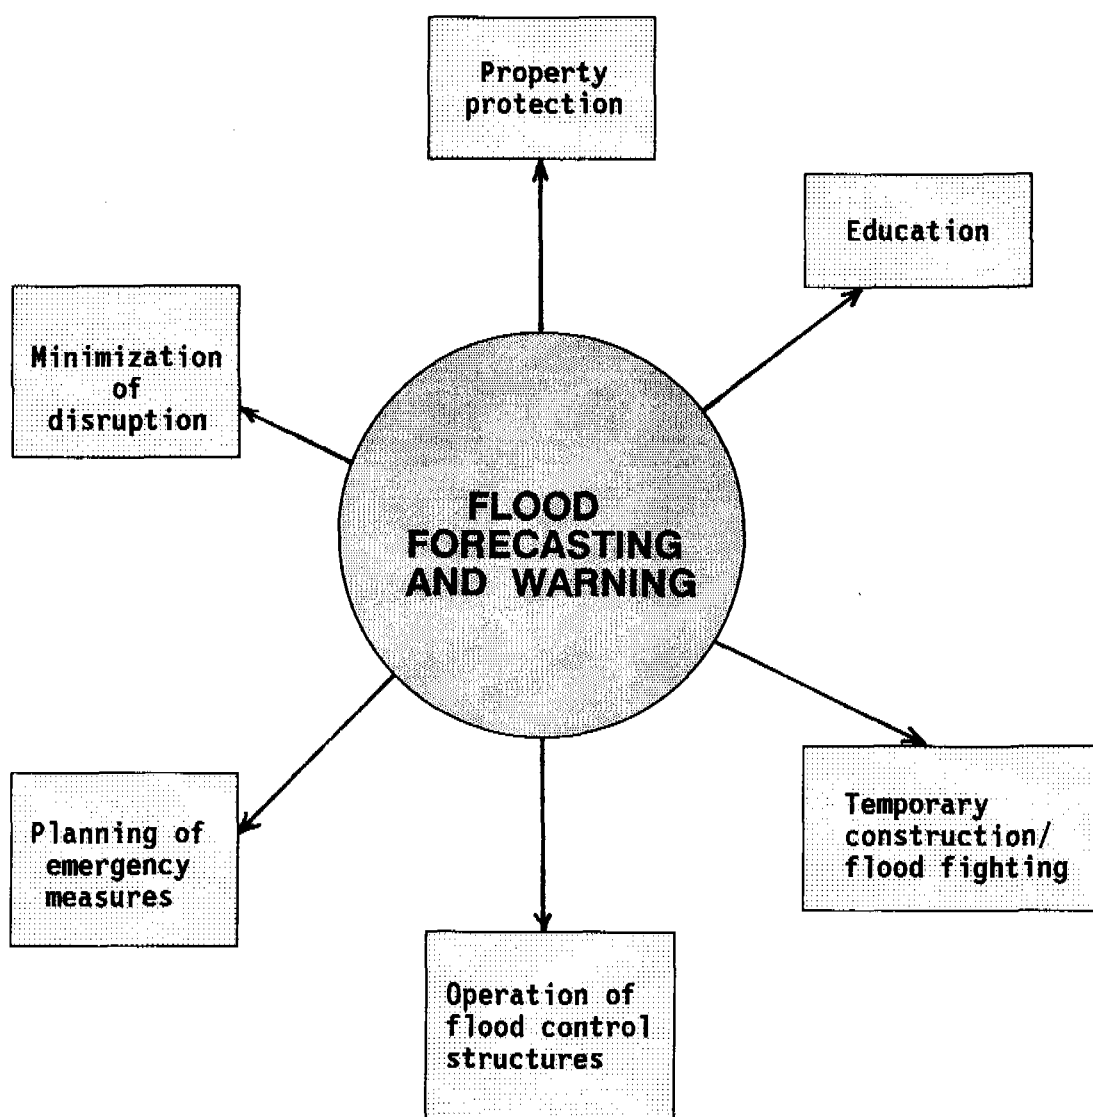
Property protection

Education

Minimization of disruption

FLOOD FORECASTING AND WARNING

Temporary construction/ flood fighting

Planning of emergency measures

Operation of flood control structures